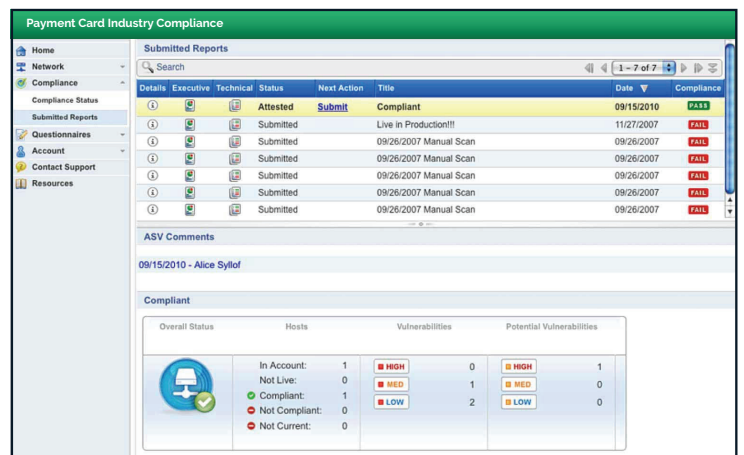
Payment Card Industry Compliance

Home
Network
Compliance
Compliance Status
Submitted Reports
Questionnaires
Account
Contact Support
Resources

Submitted Reports

Search

1 - 7 of 7

| Details | Executive | Technical | Status | Next Action | Title | Date | Compliance |
|---|---|---|---|---|---|---|---|
| | | | Attested | Submit | Compliant | 09/15/2010 | PASS |
| | | | Submitted | | Live in Production!!! | 11/27/2007 | FAIL |
| | | | Submitted | | 09/26/2007 Manual Scan | 09/26/2007 | FAIL |
| | | | Submitted | | 09/26/2007 Manual Scan | 09/26/2007 | FAIL |
| | | | Submitted | | 09/26/2007 Manual Scan | 09/26/2007 | FAIL |
| | | | Submitted | | 09/26/2007 Manual Scan | 09/26/2007 | FAIL |
| | | | Submitted | | 09/26/2007 Manual Scan | 09/26/2007 | FAIL |

ASV Comments

09/15/2010 - Alice Syllof

Compliant

| Overall Status | Hosts | | Vulnerabilities | | Potential Vulnerabilities | |
|---|---|---|---|---|---|---|
| | In Account: | 1 | HIGH | 0 | HIGH | 1 |
| | Not Live: | 0 | MED | 1 | MED | 0 |
| | Compliant: | 1 | LOW | 2 | LOW | 0 |
| | Not Compliant: | 0 | | | | |
| | Not Current: | 0 | | | | |